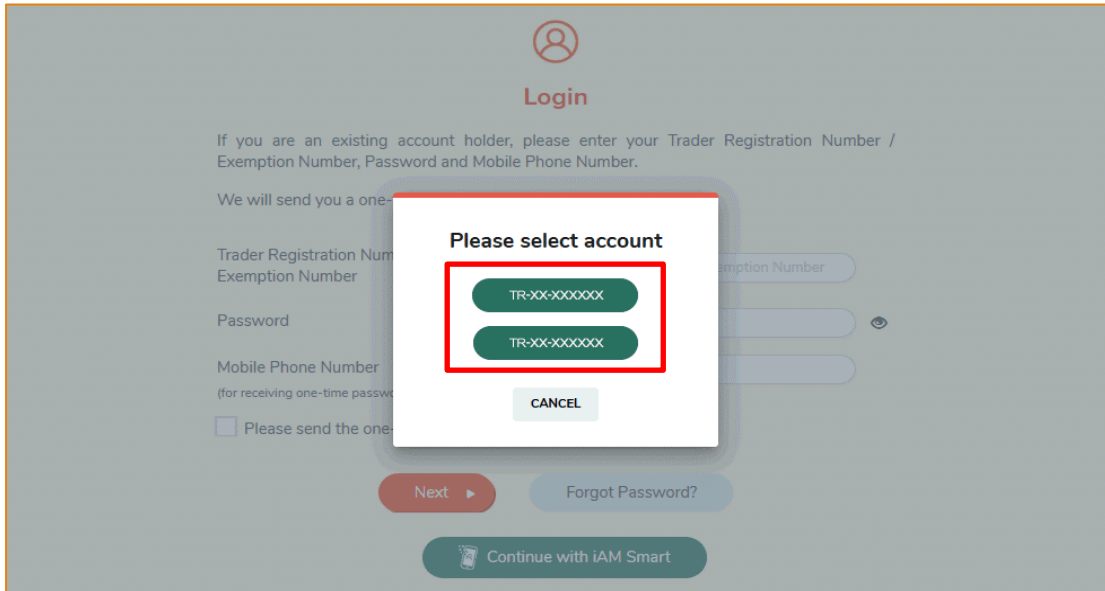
Login

If you are an existing account holder, please enter your Trader Registration Number / Exemption Number, Password and Mobile Phone Number.

We will send you a one-

Trader Registration Num Exemption Number

emption Number

Password

Mobile Phone Number
(for receiving one-time passw

Please send the one-

Please select account

TR-XX-XXXXXX

TR-XX-XXXXXX

CANCEL

Next ▸

Forgot Password?

Continue with iAM Smart